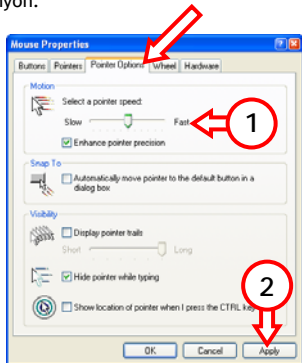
ayon.

Mouse Properties

Buttons | Pointers | Pointer Options | Wheel | Hardware

Motion

Select a pointer speed:

Slow Fast

1

Enhance pointer precision

Snap To

Automatically move pointer to the default button in a dialog box

Visibility

Display pointer trails

Short Long

Hide pointer while typing

Show location of pointer when I press the CTRL key

2

OK Cancel Apply